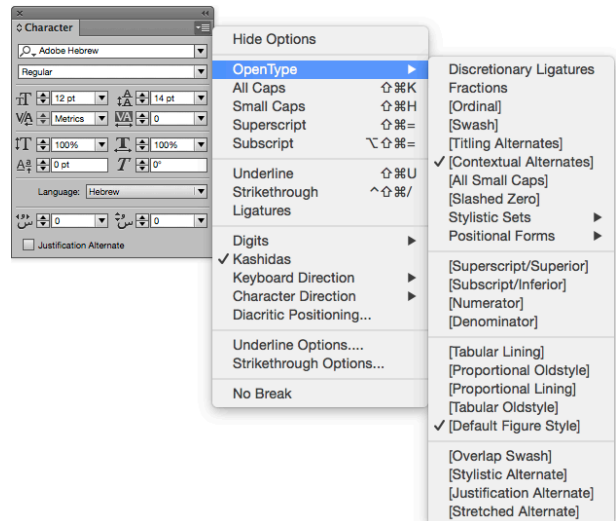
Character
Adobe Hebrew
Regular
12 pt
14 pt
Metrics
0
100%
100%
0 pt
0°
Language: Hebrew
0
0
Justification Alternate

Hide Options
OpenType
All Caps ⇧⌘K
Small Caps ⇧⌘H
Superscript ⇧⌘=
Subscript ⌥⇧⌘=
Underline ⇧⌘U
Strikethrough ^⇧⌘/
Ligatures
Digits
✓ Kashidas
Keyboard Direction
Character Direction
Diacritic Positioning...
Underline Options....
Strikethrough Options...
No Break

Discretionary Ligatures
Fractions
[Ordinal]
[Swash]
[Titling Alternates]
✓ [Contextual Alternates]
[All Small Caps]
[Slashed Zero]
Stylistic Sets
Positional Forms
[Superscript/Superior]
[Subscript/Inferior]
[Numerator]
[Denominator]
[Tabular Lining]
[Proportional Oldstyle]
[Proportional Lining]
[Tabular Oldstyle]
✓ [Default Figure Style]
[Overlap Swash]
[Stylistic Alternate]
[Justification Alternate]
[Stretched Alternate]